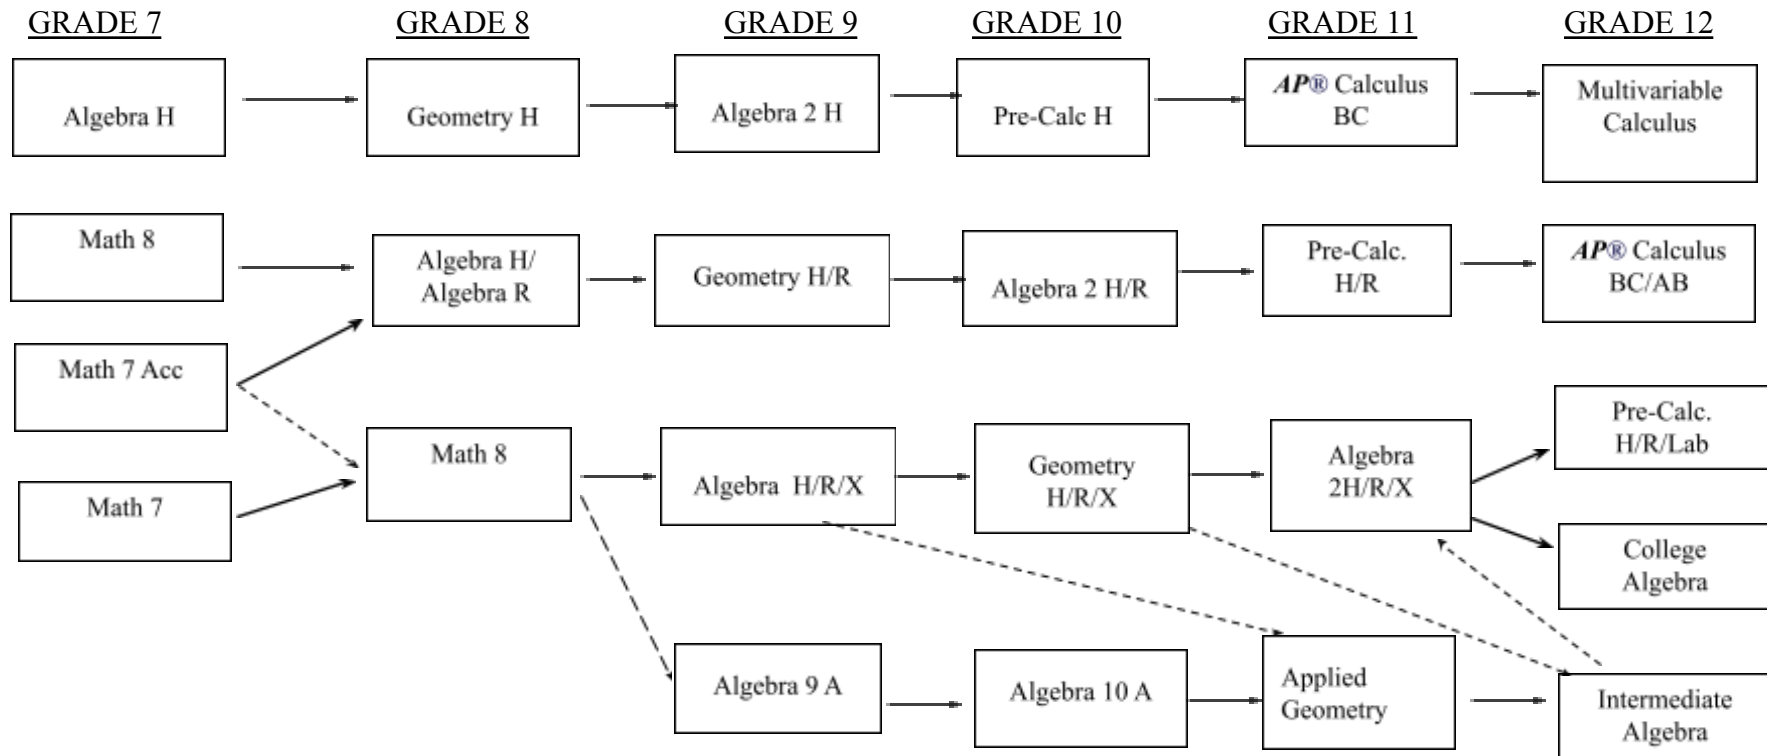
GRADE 7

GRADE 8

GRADE 9

GRADE 10

GRADE 11

GRADE 12

Algebra H

Geometry H

Algebra 2 H

Pre-Calc H

AP® Calculus BC

Multivariable Calculus

Math 8

Algebra H/ Algebra R

Geometry H/R

Algebra 2 H/R

Pre-Calc. H/R

AP® Calculus BC/AB

Math 7 Acc

Math 8

Algebra H/R/X

Geometry H/R/X

Algebra 2H/R/X

Pre-Calc. H/R/Lab

Math 7

College Algebra

Algebra 9 A

Algebra 10 A

Applied Geometry

Intermediate Algebra